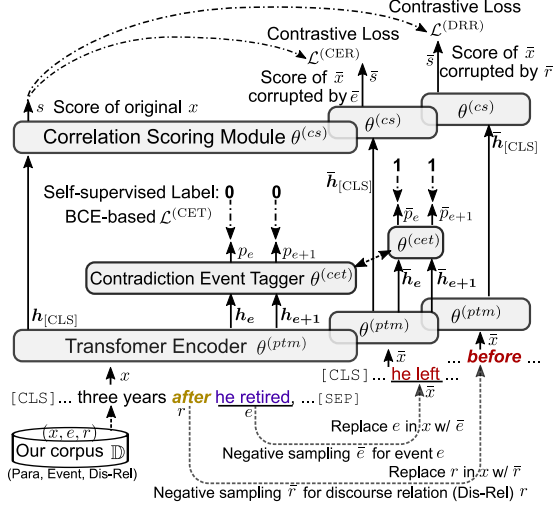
Contrastive Loss $\mathcal{L}^{(\mathrm{DRR})}$

Contrastive Loss $\mathcal{L}^{(\mathrm{CER})}$

Score of $\bar{x}$ corrupted by $\bar{e}$

Score of $\bar{x}$ corrupted by $\bar{r}$

$\bar{s}$

$\bar{s}$

$s$ Score of original $x$

Correlation Scoring Module $\theta^{(cs)}$

$\theta^{(cs)}$

$\theta^{(cs)}$

$\bar{\boldsymbol{h}}_{[\mathrm{CLS}]}$

$\bar{\boldsymbol{h}}_{[\mathrm{CLS}]}$

Self-supervised Label: 0 0

BCE-based $\mathcal{L}^{(\mathrm{CET})}$

1 1

$\bar{p}_e$ $\bar{p}_{e+1}$

$\theta^{(cet)}$

$p_e$ $p_{e+1}$

Contradiction Event Tagger $\theta^{(cet)}$

$\bar{\boldsymbol{h}}_{\boldsymbol{e}}$ $\bar{\boldsymbol{h}}_{\boldsymbol{e+1}}$

$\boldsymbol{h}_{[\mathrm{CLS}]}$

$\boldsymbol{h}_{\boldsymbol{e}}$ $\boldsymbol{h}_{\boldsymbol{e+1}}$

$\theta^{(ptm)}$

$\theta^{(ptm)}$

Transfomer Encoder $\theta^{(ptm)}$

$x$

$\bar{x}$

$\bar{x}$

[CLS] ... he left ... before ...

[CLS] ... three years after he retired, ... [SEP]

$r$ $e$

$(x, e, r)$

Our corpus $\mathbb{D}$

(Para, Event, Dis-Rel)

Replace $e$ in $x$ w/ $\bar{e}$

Negative sampling $\bar{e}$ for event $e$

Replace $r$ in $x$ w/ $\bar{r}$

Negative sampling $\bar{r}$ for discourse relation (Dis-Rel) $r$